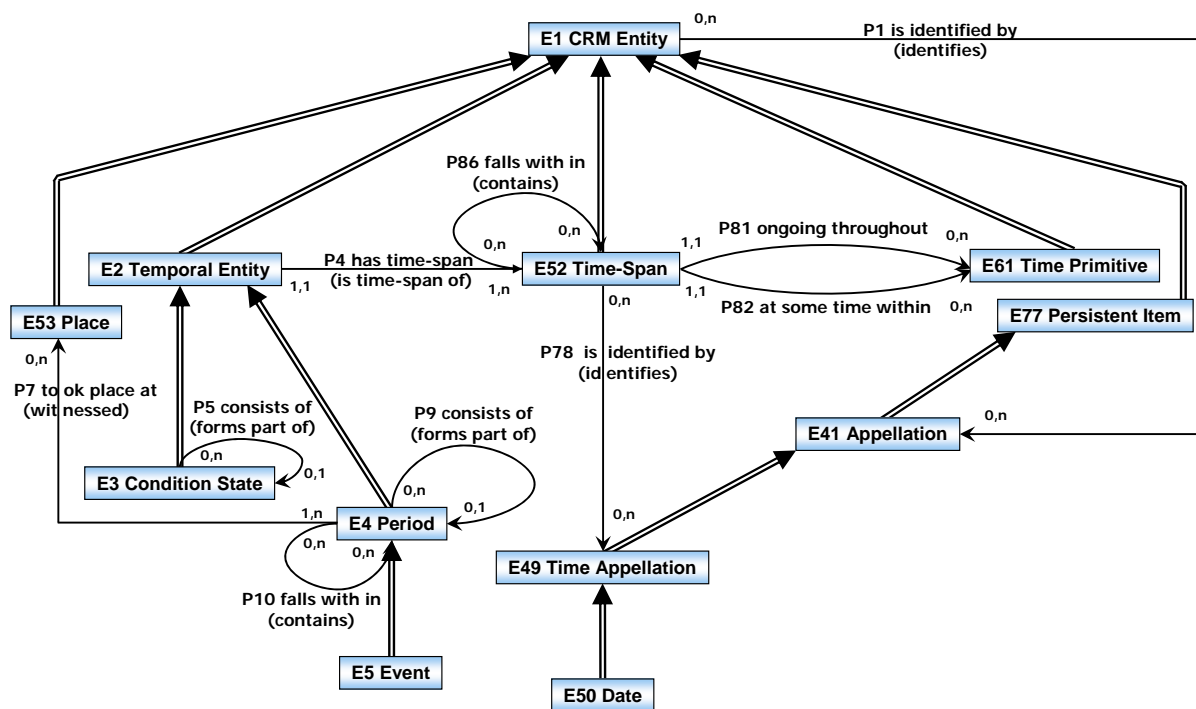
E1 CRM Entity
0,n
P1 is identified by
(identifies)

P86 falls with in
(contains)
0,n
0,n

E2 Temporal Entity
1,1
P4 has time-span
(is time-span of)
1,n
E52 Time-Span
1,1
P81 ongoing throughout
0,n
E61 Time Primitive
1,1
P82 at some time within
0,n
E77 Persistent Item
0,n

E53 Place
0,n
P7 to ok place at
(wit nessed)

P78 is identified by
(identifies)

P5 consists of
(forms part of)
0,n
0,1
E3 Condition State

P9 consists of
(forms part of)
0,n
0,1

0,n
E41 Appellation

1,n
E4 Period
0,n
0,n

0,n
E49 Time Appellation

P10 falls with in
(contains)

E5 Event

E50 Date